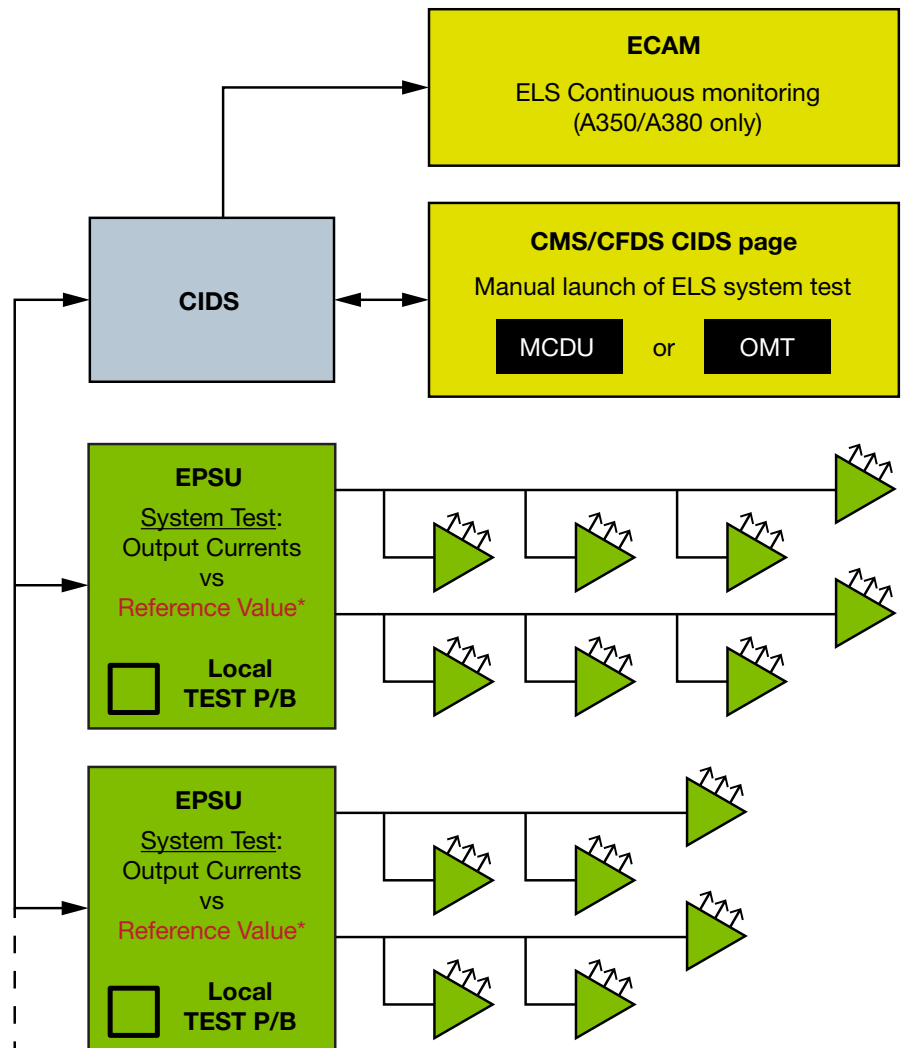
ECAM

ELS Continuous monitoring (A350/A380 only)

CMS/CFDS CIDS page

Manual launch of ELS system test

MCDU

or

OMT

CIDS

EPSU

System Test: Output Currents vs Reference Value*

Local TEST P/B

EPSU

System Test: Output Currents vs Reference Value*

Local TEST P/B